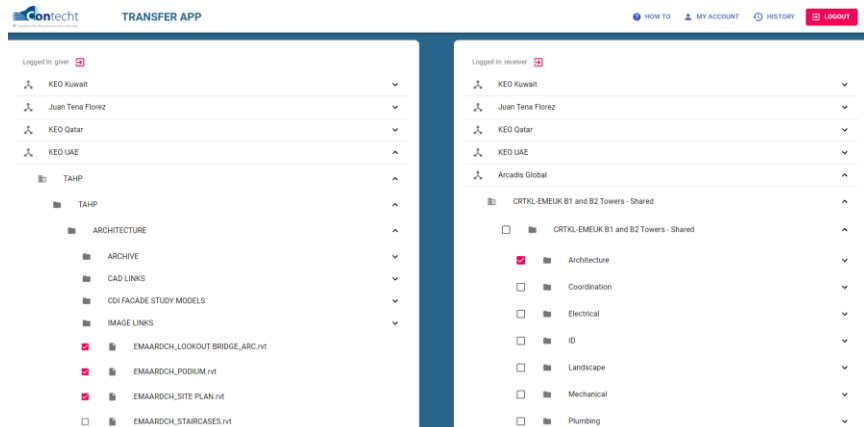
Contecht

TRANSFER APP

HOW TO
MY ACCOUNT
HISTORY
LOGOUT

Logged in: giver

KEO Kuwait

Juan Tena Florez

KEO Qatar

KEO UAE

TAHP

TAHP

ARCHITECTURE

ARCHIVE

CAD LINKS

CDI FACADE STUDY MODELS

IMAGE LINKS

EMAARDCH_LOOKOUT BRIDGE_ARC.rvt

EMAARDCH_PODIUM.rvt

EMAARDCH_SITE PLAN.rvt

EMAARDCH_STAIRCASES.rvt

Logged in: receiver

KEO Kuwait

Juan Tena Florez

KEO Qatar

KEO UAE

Arcadis Global

CRTKL-EMEUK B1 and B2 Towers - Shared

CRTKL-EMEUK B1 and B2 Towers - Shared

Architecture

Coordination

Electrical

ID

Landscape

Mechanical

Plumbing